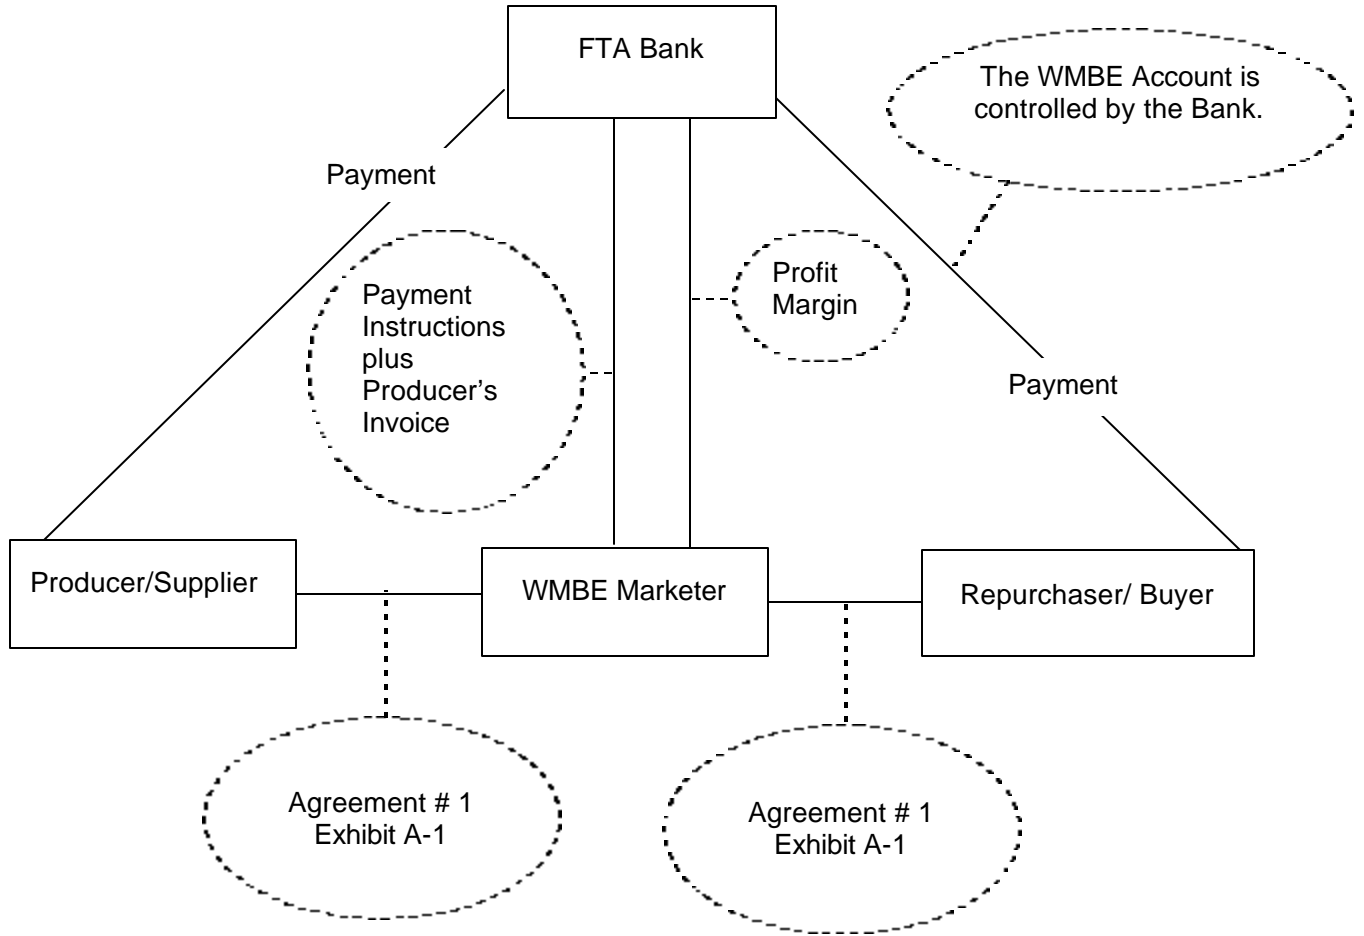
FTA Bank

The WMBE Account is controlled by the Bank.

Payment

Payment Instructions plus Producer's Invoice

Profit Margin

Payment

Producer/Supplier

WMBE Marketer

Repurchaser/ Buyer

Agreement # 1
Exhibit A-1

Agreement # 1
Exhibit A-1